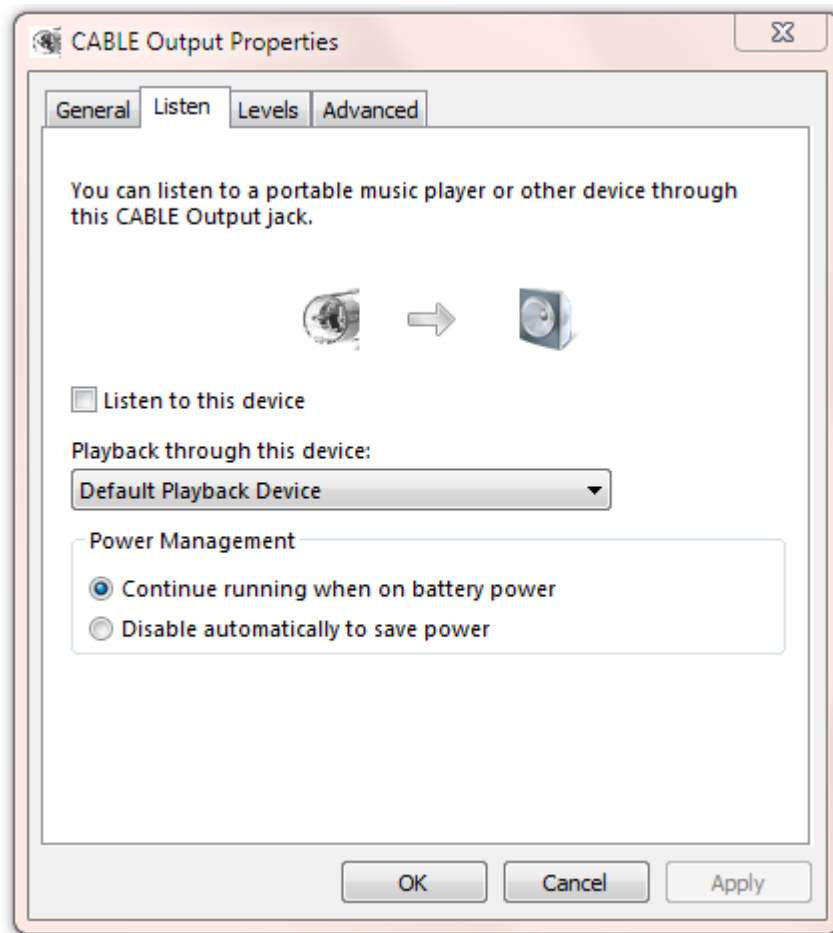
CABLE Output Properties

General Listen Levels Advanced

You can listen to a portable music player or other device through this CABLE Output jack.

Listen to this device

Playback through this device:

Default Playback Device

Power Management

Continue running when on battery power

Disable automatically to save power

OK Cancel Apply